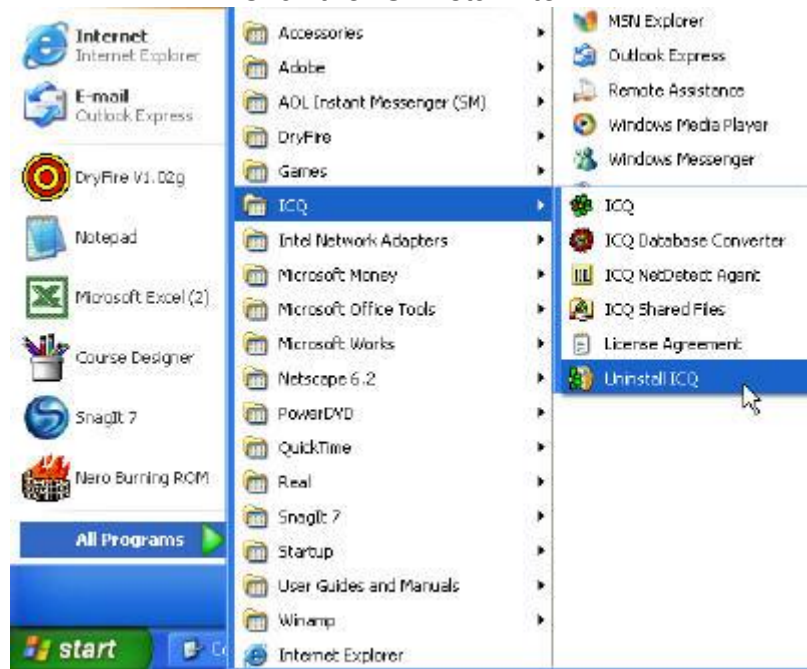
Internet
Internet Explorer

E-mail
Outlook Express

DryFire V1.02g

Notepad

Microsoft Excel (2)

Course Designer

SnagIt 7

Nero Burning ROM

All Programs

start

Accessories
Adobe
AOL Instant Messenger (SM)
DryFire
Games
ICQ
Intel Network Adapters
Microsoft Money
Microsoft Office Tools
Microsoft Works
Netscape 6.2
PowerDVD
QuickTime
Real
SnagIt 7
Startup
User Guides and Manuals
Winamp
Internet Explorer

MSN Explorer
Outlook Express
Remote Assistance
Windows Media Player
Windows Messenger

ICQ
ICQ Database Converter
ICQ NetDetect Agent
ICQ Shared Files
License Agreement
Uninstall ICQ